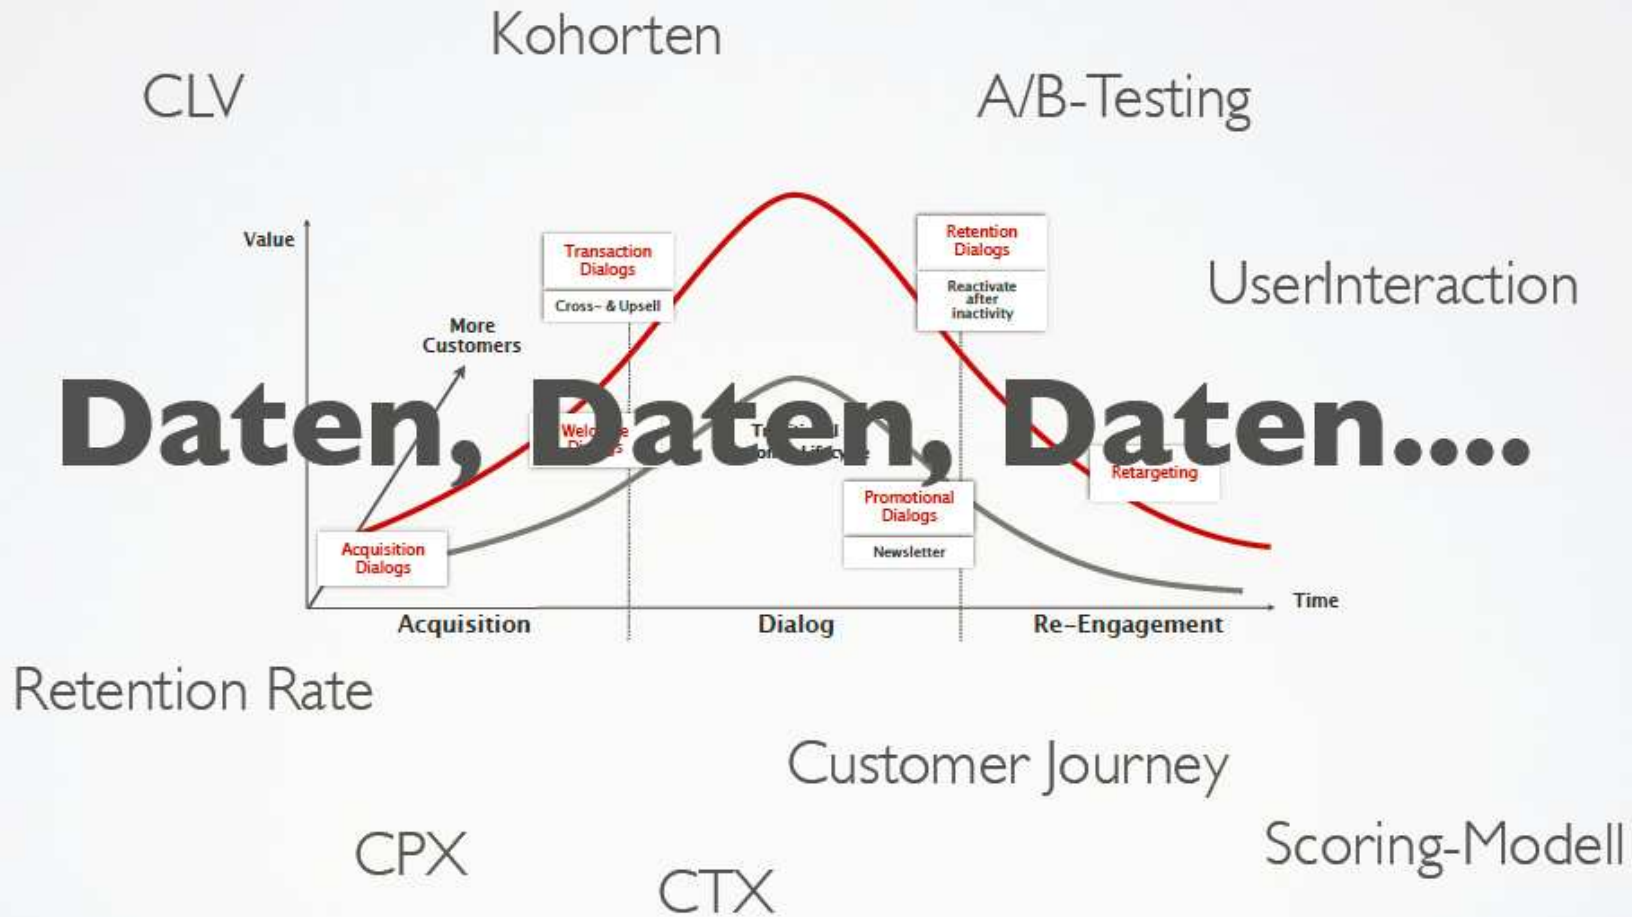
Kohorten

CLV

A/B-Testing

Value

Transaction Dialogs

Cross- & Upsell

Retention Dialogs

Reactivate after inactivity

UserInteraction

More Customers

Daten, Daten, Daten....

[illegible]

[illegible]

Retargeting

Promotional Dialogs

Newsletter

Acquisition Dialogs

Time

Acquisition

Dialog

Re-Engagement

Retention Rate

Customer Journey

CPX

Scoring-Modell

CTX